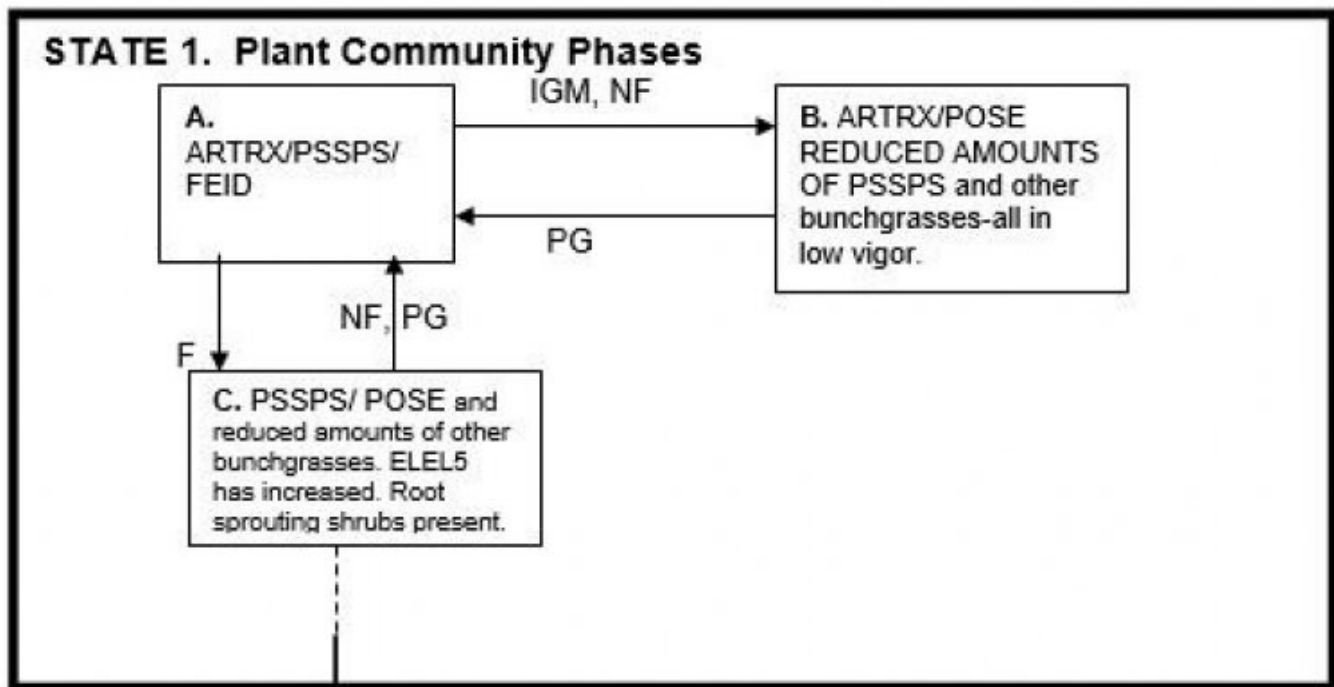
STATE 1. Plant Community Phases

A.
ARTRX/PSSPS/
FEID

IGM, NF

B. ARTRX/POSE REDUCED AMOUNTS OF PSSPS and other bunchgrasses-all in low vigor.

PG

NF, PG

F

C. PSSPS/ POSE and reduced amounts of other bunchgrasses. ELEL5 has increased. Root sprouting shrubs present.